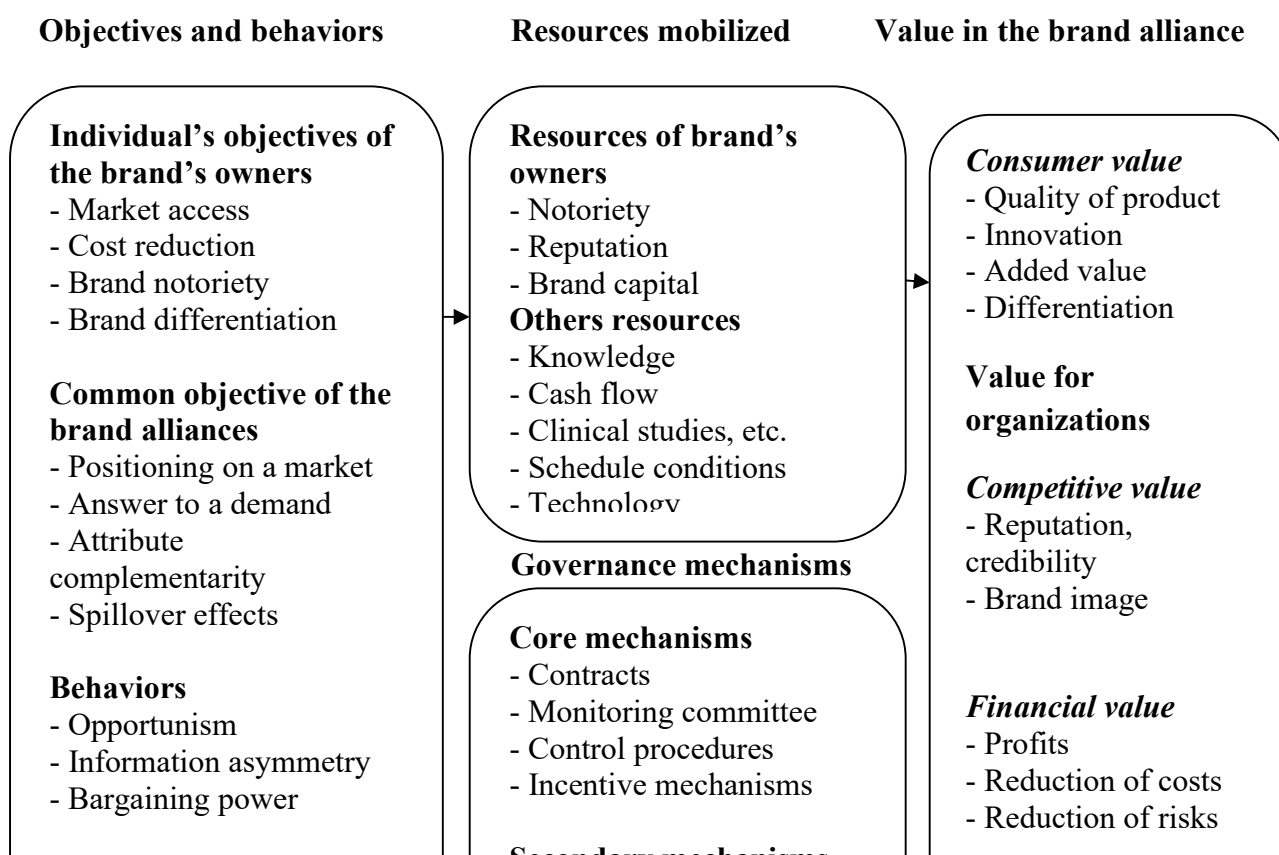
Objectives and behaviors

Resources mobilized

Value in the brand alliance

Individual's objectives of the brand's owners
- Market access
- Cost reduction
- Brand notoriety
- Brand differentiation

Common objective of the brand alliances
- Positioning on a market
- Answer to a demand
- Attribute complementarity
- Spillover effects

Behaviors
- Opportunism
- Information asymmetry
- Bargaining power

Resources of brand's owners
- Notoriety
- Reputation
- Brand capital
Others resources
- Knowledge
- Cash flow
- Clinical studies, etc.
- Schedule conditions
- Technology

Governance mechanisms

Core mechanisms
- Contracts
- Monitoring committee
- Control procedures
- Incentive mechanisms

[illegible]

*Consumer value*
- Quality of product
- Innovation
- Added value
- Differentiation

Value for organizations

*Competitive value*
- Reputation, credibility
- Brand image

*Financial value*
- Profits
- Reduction of costs
- Reduction of risks